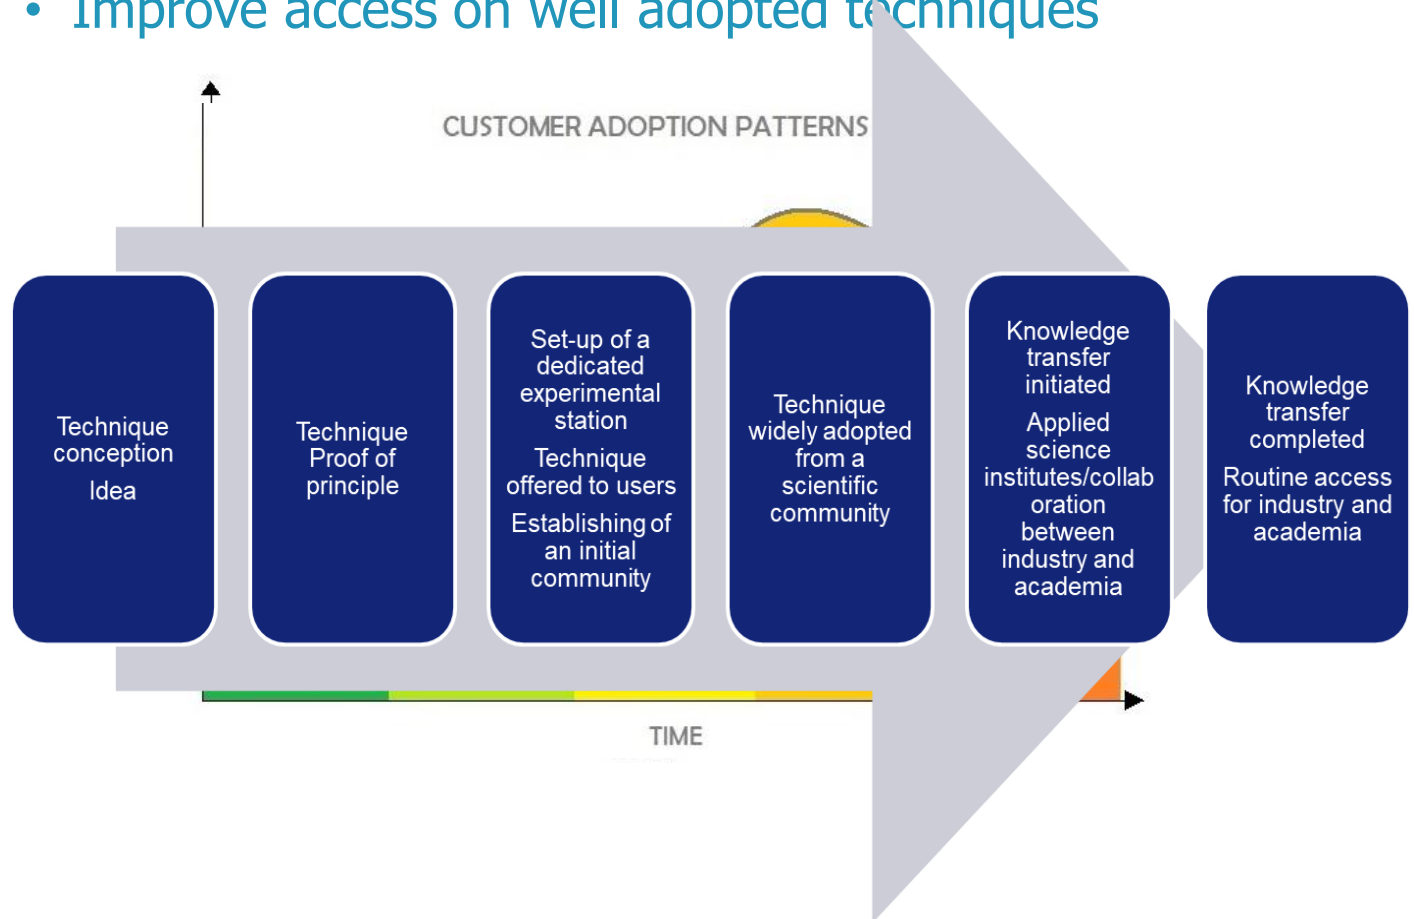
• Improve access on well adopted techniques

CUSTOMER ADOPTION PATTERNS

Technique conception

Idea

Technique Proof of principle

Set-up of a dedicated experimental station

Technique offered to users

Establishing of an initial community

Technique widely adopted from a scientific community

Knowledge transfer initiated

Applied science institutes/collaboration between industry and academia

Knowledge transfer completed

Routine access for industry and academia

TIME